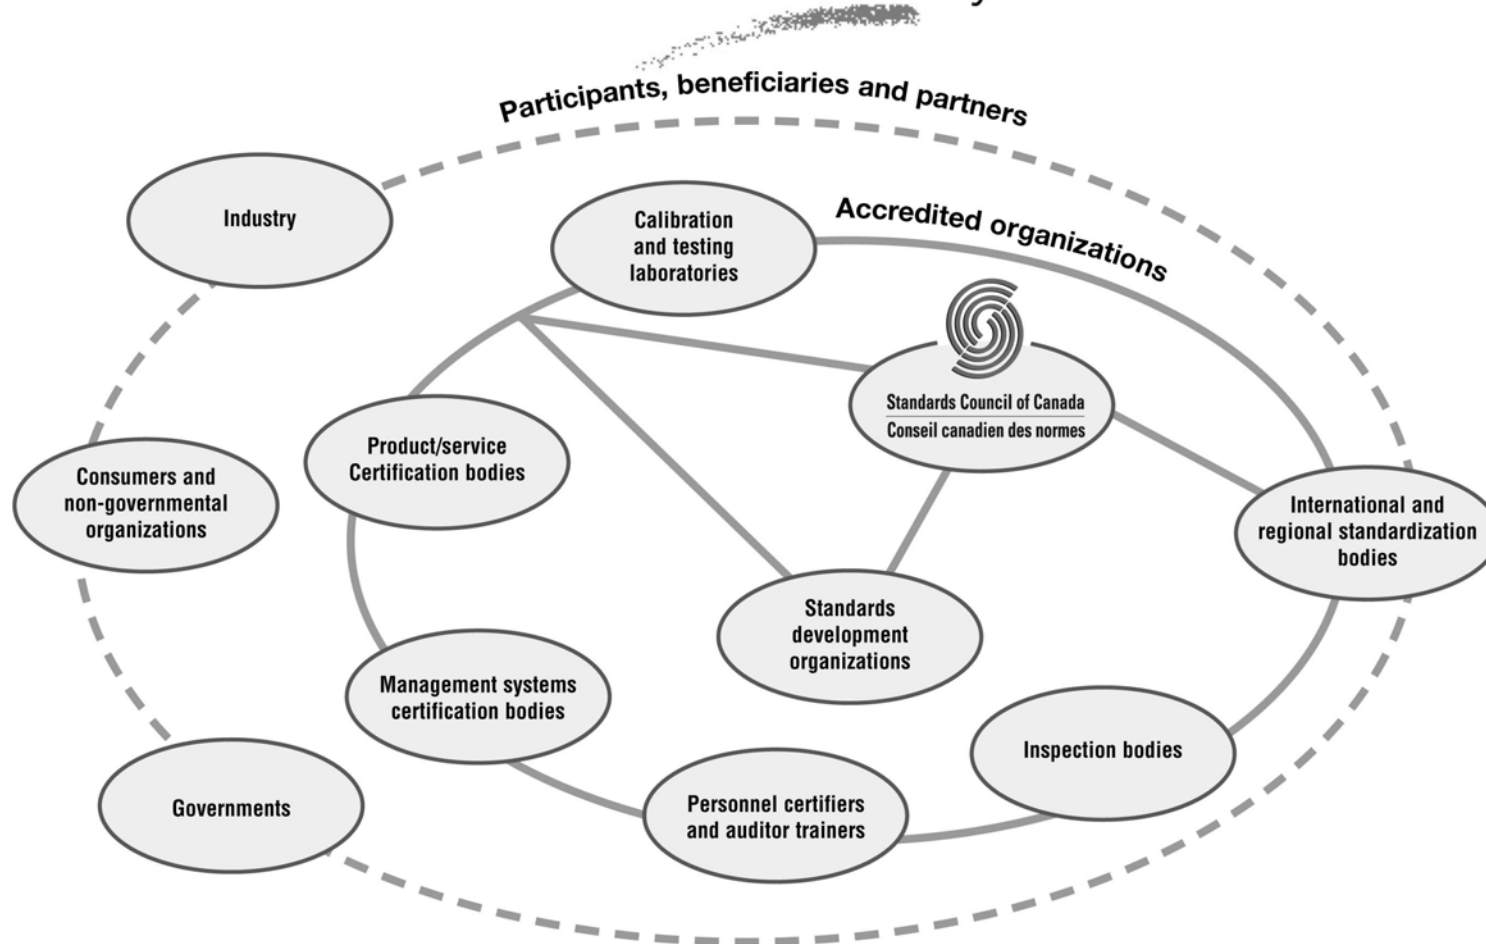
Participants, beneficiaries and partners

Accredited organizations

Industry

Calibration and testing laboratories

Standards Council of Canada
Conseil canadien des normes

Product/service Certification bodies

Consumers and non-governmental organizations

International and regional standardization bodies

Standards development organizations

Management systems certification bodies

Inspection bodies

Governments

Personnel certifiers and auditor trainers